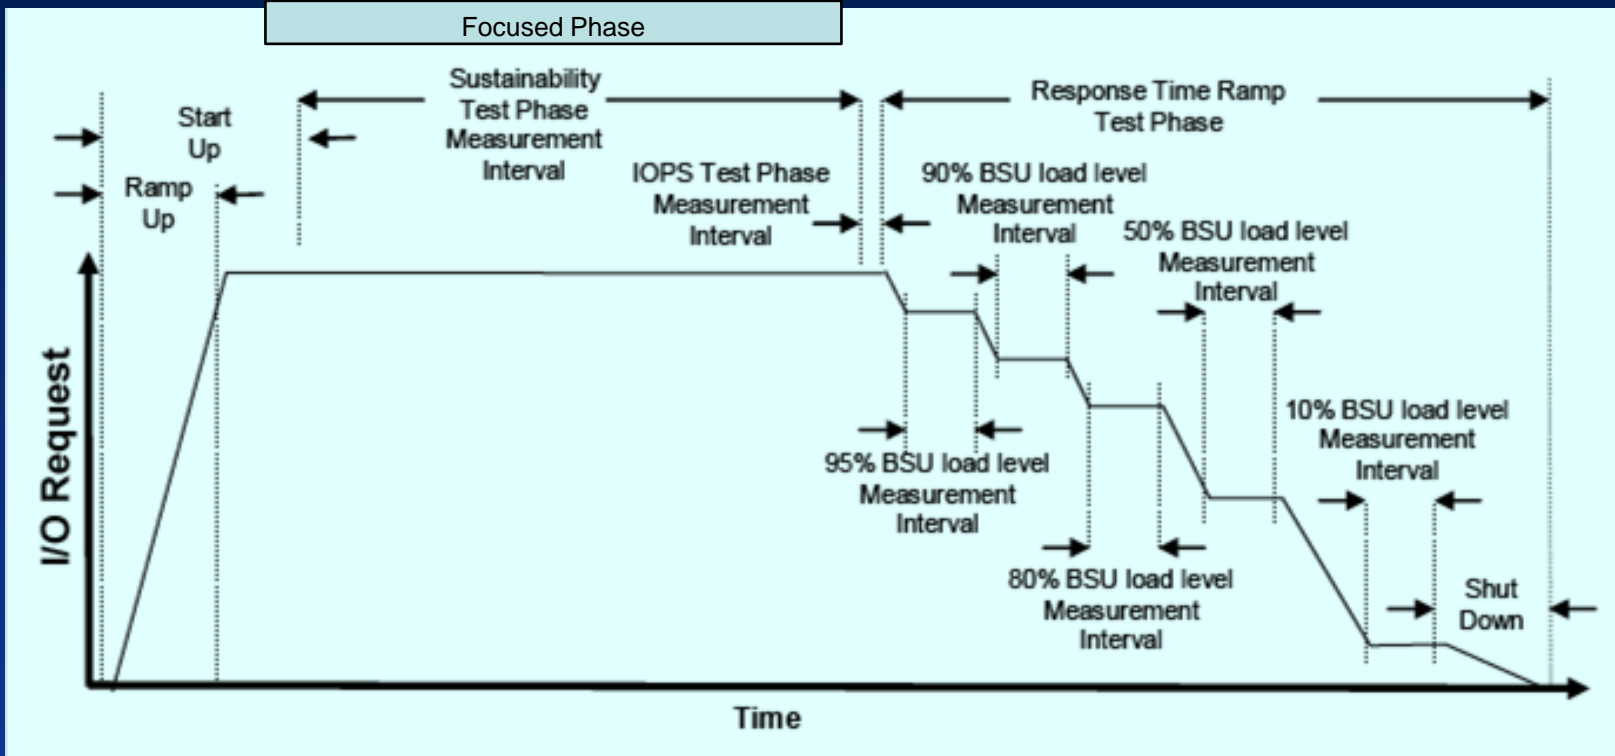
Focused Phase

Start Up

Ramp Up

Sustainability Test Phase Measurement Interval

IOPS Test Phase Measurement Interval

Response Time Ramp Test Phase

90% BSU load level Measurement Interval

50% BSU load level Measurement Interval

95% BSU load level Measurement Interval

10% BSU load level Measurement Interval

80% BSU load level Measurement Interval

Shut Down

I/O Request

Time